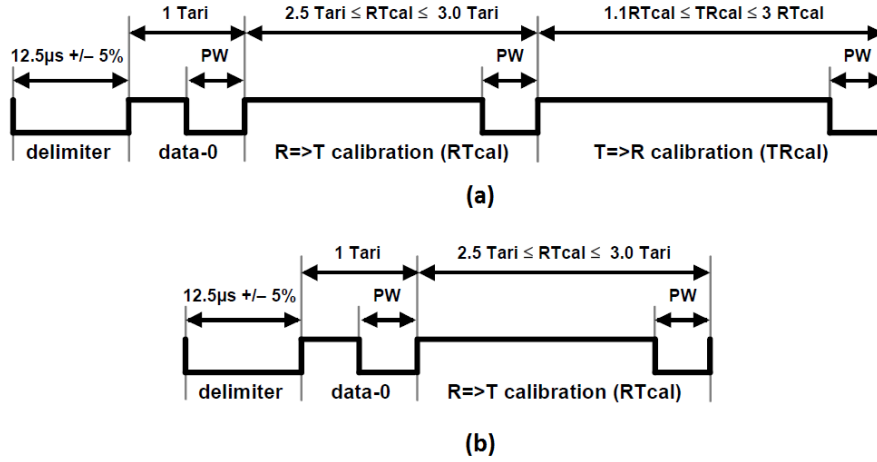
1 Tari
2.5 Tari ≤ RTcal ≤ 3.0 Tari
1.1RTcal ≤ TRcal ≤ 3 RTcal
12.5µs +/– 5%
PW
PW
PW
delimiter
data-0
R=>T calibration (RTcal)
T=>R calibration (TRcal)

(a)

1 Tari
2.5 Tari ≤ RTcal ≤ 3.0 Tari
12.5µs +/– 5%
PW
PW
delimiter
data-0
R=>T calibration (RTcal)

(b)